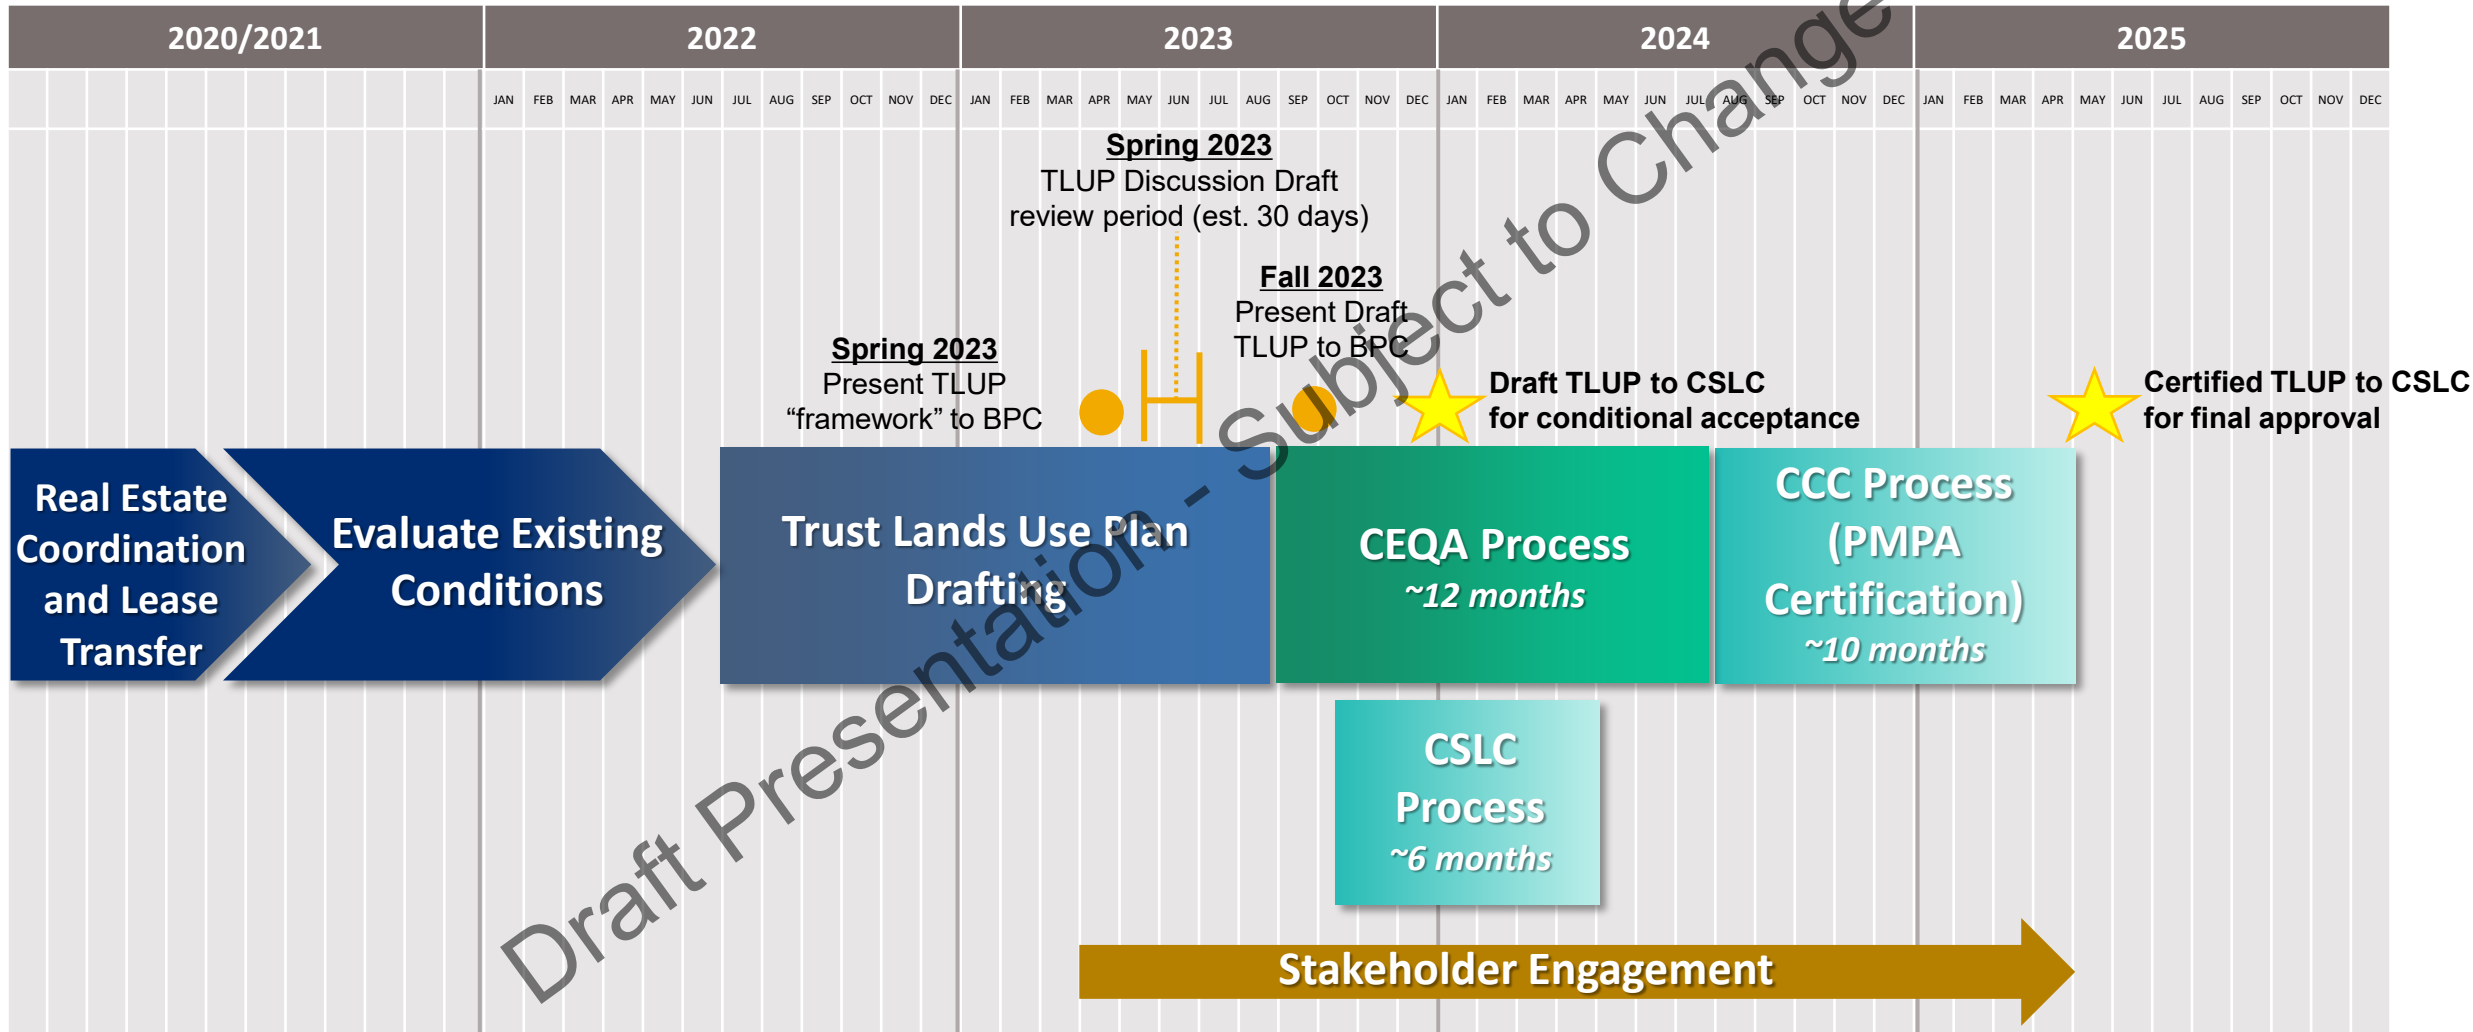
| 2020/2021 | 2022 | 2023 | 2024 | 2025 |
|---|---|---|---|---|
| | JAN FEB MAR APR MAY JUN JUL AUG SEP OCT NOV DEC | JAN FEB MAR APR MAY JUN JUL AUG SEP OCT NOV DEC | JAN FEB MAR APR MAY JUN JUL AUG SEP OCT NOV DEC | JAN FEB MAR APR MAY JUN JUL AUG SEP OCT NOV DEC |

Spring 2023
TLUP Discussion Draft review period (est. 30 days)

Fall 2023
Present Draft TLUP to BPC

Spring 2023
Present TLUP "framework" to BPC

Draft TLUP to CSLC for conditional acceptance

Certified TLUP to CSLC for final approval

Real Estate Coordination and Lease Transfer

Evaluate Existing Conditions

Trust Lands Use Plan Drafting

CEQA Process
~12 months

CCC Process (PMPA Certification)
~10 months

CSLC Process
~6 months

Stakeholder Engagement

Draft Presentation - Subject to Change